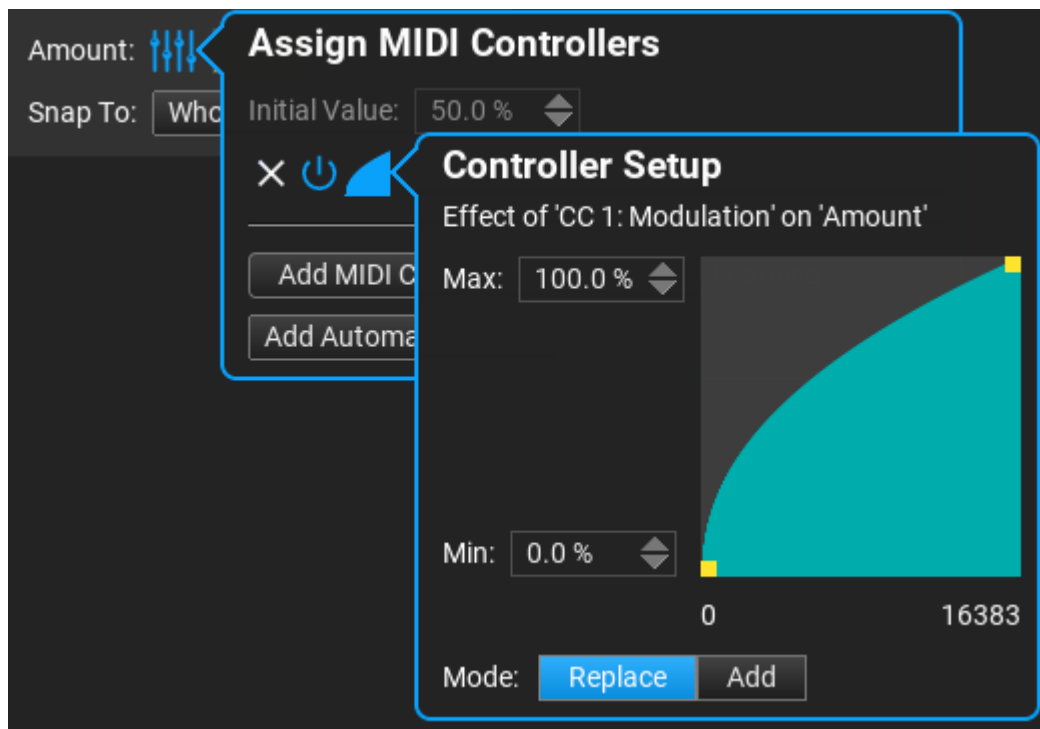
Amount:

Snap To: Who

Assign MIDI Controllers

Initial Value: 50.0 %

Add MIDI C

Add Automa

Controller Setup

Effect of 'CC 1: Modulation' on 'Amount'

Max: 100.0 %

Min: 0.0 %

0

16383

Mode: Replace Add